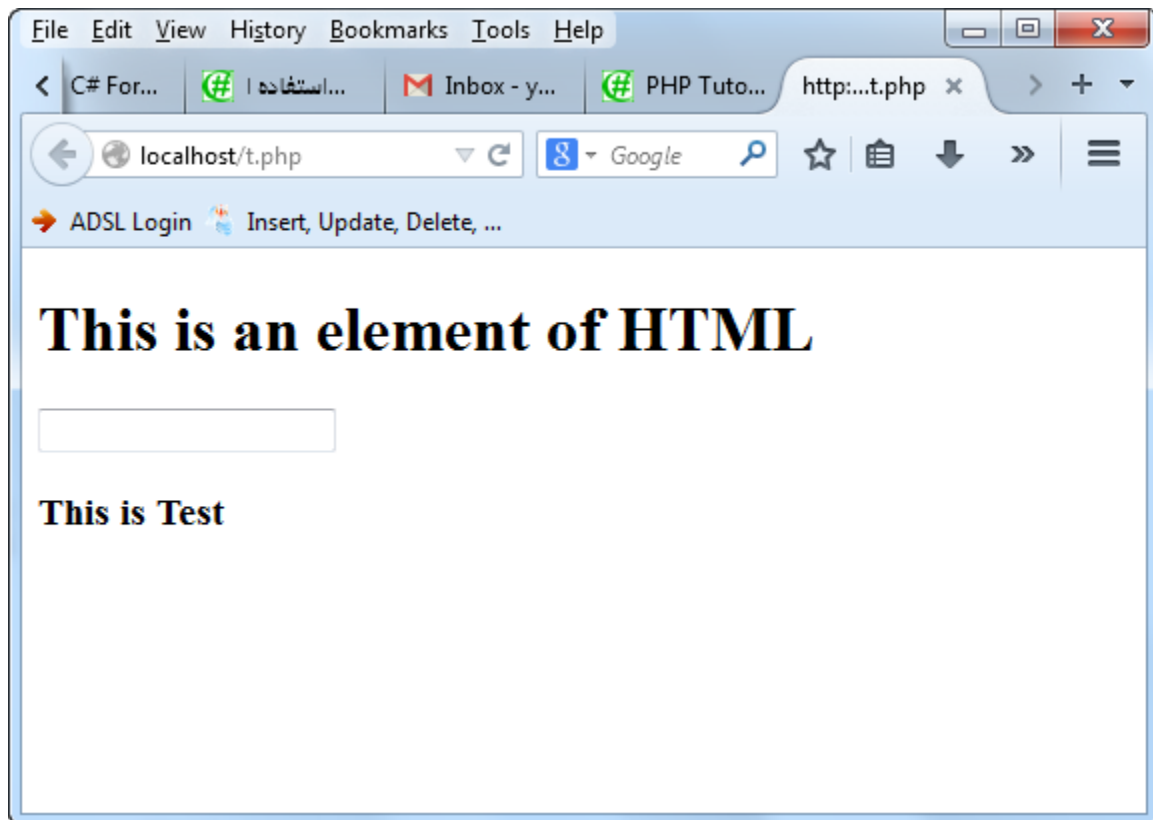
File Edit View History Bookmarks Tools Help

C# For... | ...استفاده | Inbox - y... | PHP Tuto... | http:...t.php

localhost/t.php

Google

ADSL Login Insert, Update, Delete, ...

# This is an element of HTML

This is Test